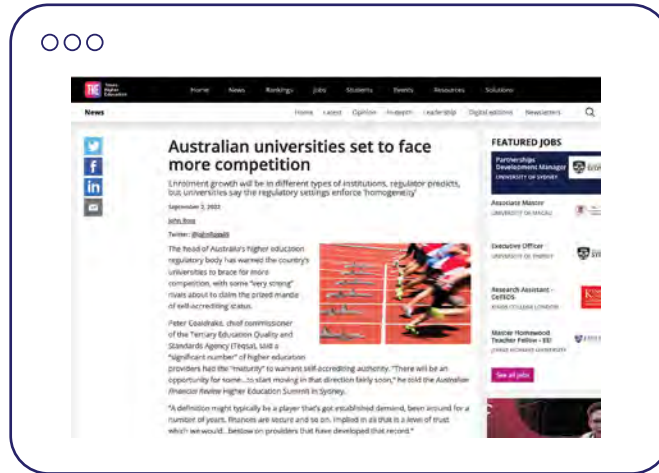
THE Times Higher Education

Home News Rankings Jobs Students Events Resources Solutions

News

Home Latest Opinion In-depth Leadership Digital editions Newsletters

Australian universities set to face more competition

Enrolment growth will be in different types of institutions, regulator predicts, but universities say the regulatory settings enforce 'homogeneity'

September 2, 2022

John Ross

Twitter: @JohnRoss

The head of Australia's higher education regulatory body has warned the country's universities to brace for more competition, with some "very strong" rivals about to claim the prized mantle of self-accrediting status.

Peter Coaldrake, chief commissioner of the Tertiary Education Quality and Standards Agency (Teqsa), said a "significant number" of higher education providers had the "maturity" to warrant self-accrediting authority. "There will be an opportunity for some...to start moving in that direction fairly soon," he told the Australian Financial Review Higher Education Summit in Sydney.

"A definition might typically be a player that's got established demand, been around for a number of years, finances are secure and so on. Implied in all that is a level of trust which we would...bestow on providers that have developed that record."

FEATURED JOBS

Partnerships Development Manager
UNIVERSITY OF SYDNEY

Assistant Master
UNIVERSITY OF MACAU

Executive Officer
UNIVERSITY OF SYDNEY

Research Assistant - CeRIDS
KING'S COLLEGE LONDON

Master Homewood Teacher Fellow - EU
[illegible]

See all jobs